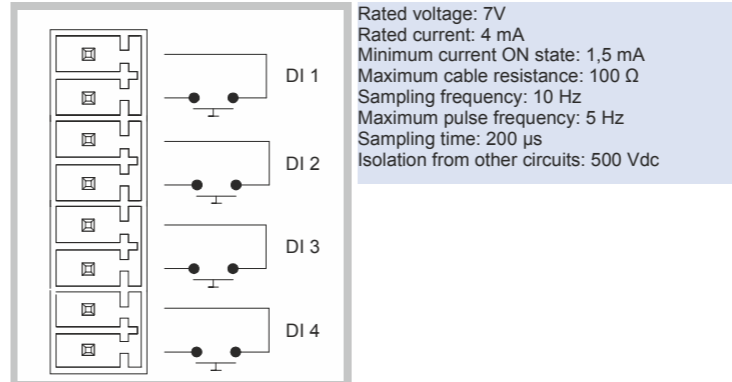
DI 1

DI 2

DI 3

DI 4

Rated voltage: 7V
Rated current: 4 mA
Minimum current ON state: 1,5 mA
Maximum cable resistance: 100 Ω
Sampling frequency: 10 Hz
Maximum pulse frequency: 5 Hz
Sampling time: 200 µs
Isolation from other circuits: 500 Vdc